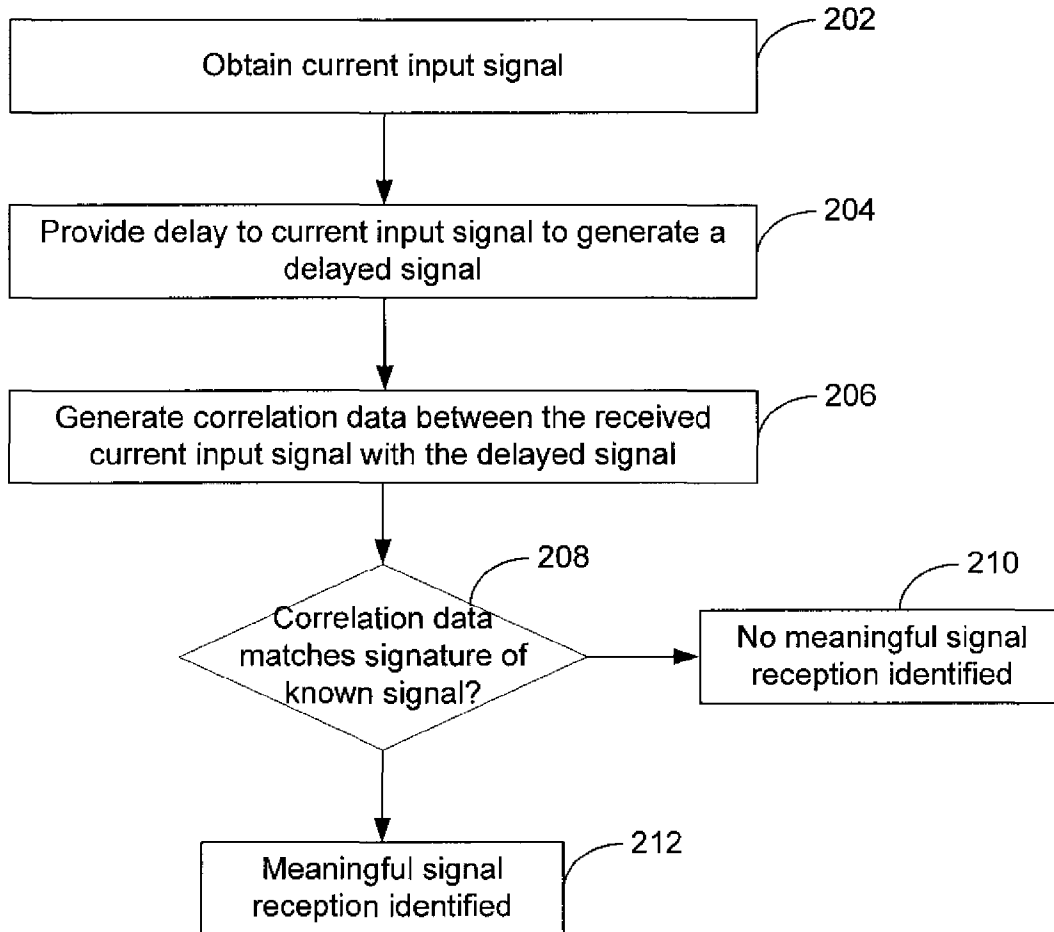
202
Obtain current input signal

204
Provide delay to current input signal to generate a delayed signal

206
Generate correlation data between the received current input signal with the delayed signal

208
Correlation data matches signature of known signal?

210
No meaningful signal reception identified

212
Meaningful signal reception identified